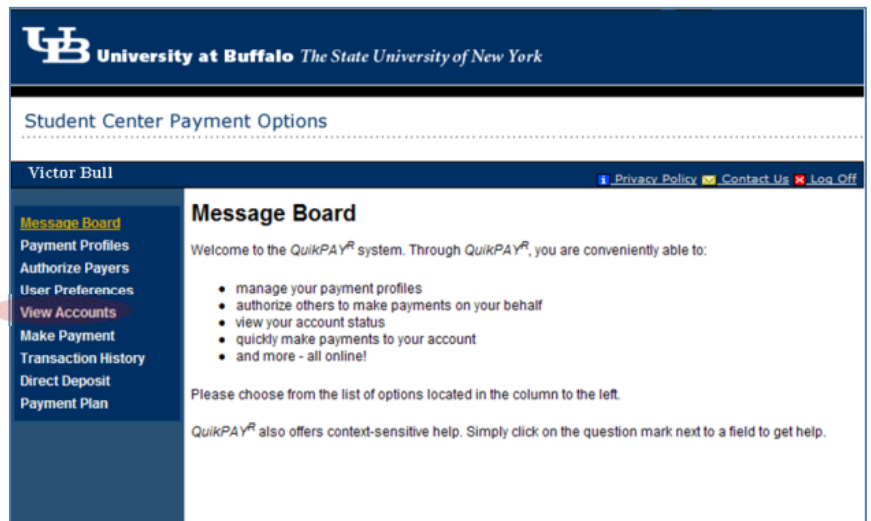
UB University at Buffalo The State University of New York

Student Center Payment Options

Victor Bull

Privacy Policy Contact Us Log Off

Message Board
Payment Profiles
Authorize Payers
User Preferences
View Accounts
Make Payment
Transaction History
Direct Deposit
Payment Plan

Message Board

Welcome to the QuikPAY$^R$ system. Through QuikPAY$^R$, you are conveniently able to:

- manage your payment profiles
- authorize others to make payments on your behalf
- view your account status
- quickly make payments to your account
- and more - all online!

Please choose from the list of options located in the column to the left.

QuikPAY$^R$ also offers context-sensitive help. Simply click on the question mark next to a field to get help.